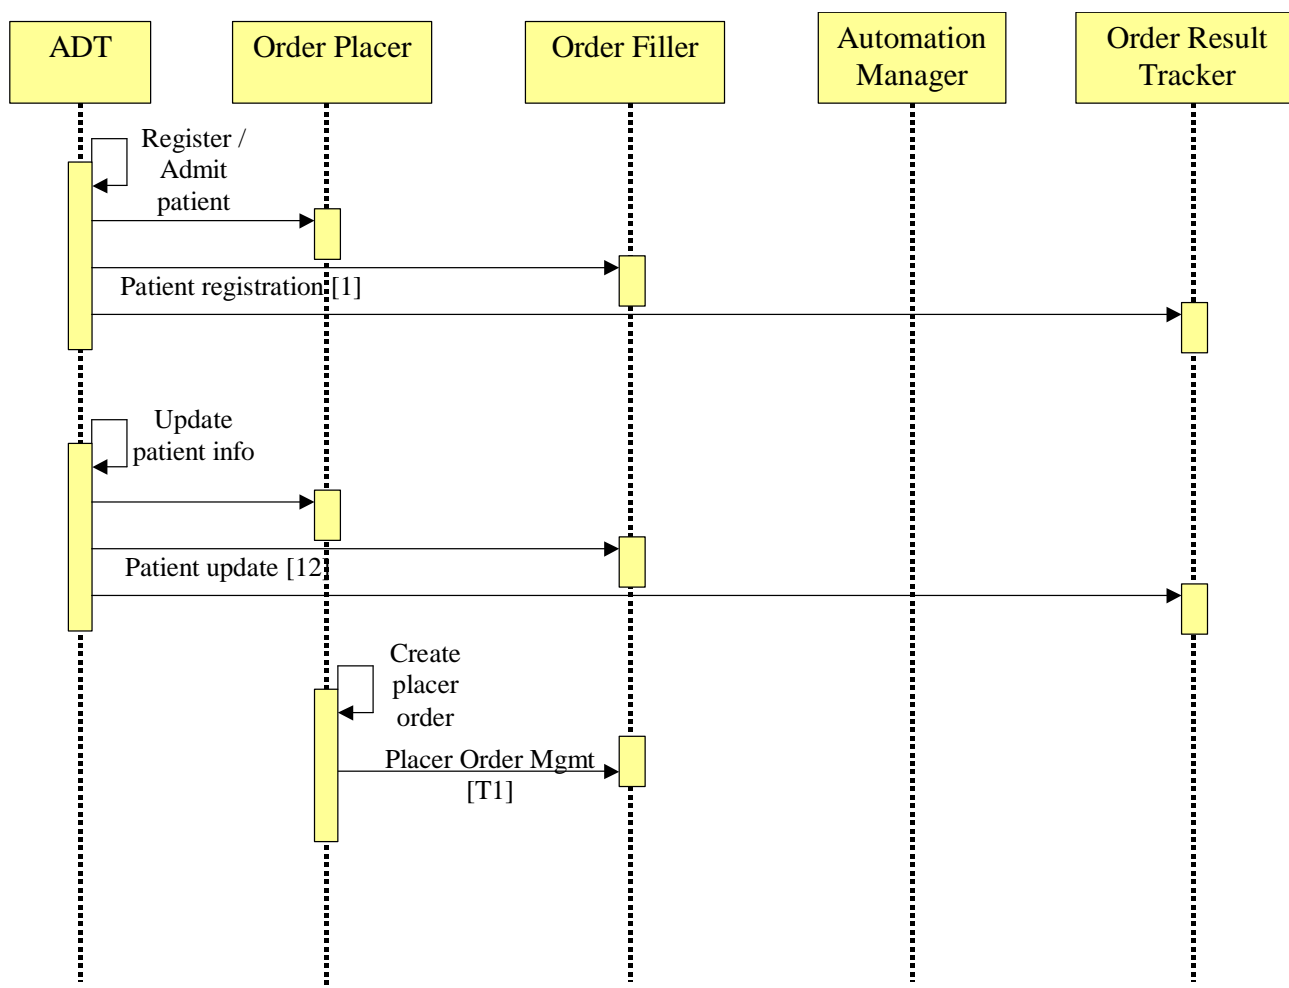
ADT

Order Placer

Order Filler

Automation Manager

Order Result Tracker

Register / Admit patient

Patient registration [1]

Update patient info

Patient update [12]

Create placer order

Placer Order Mgmt [T1]